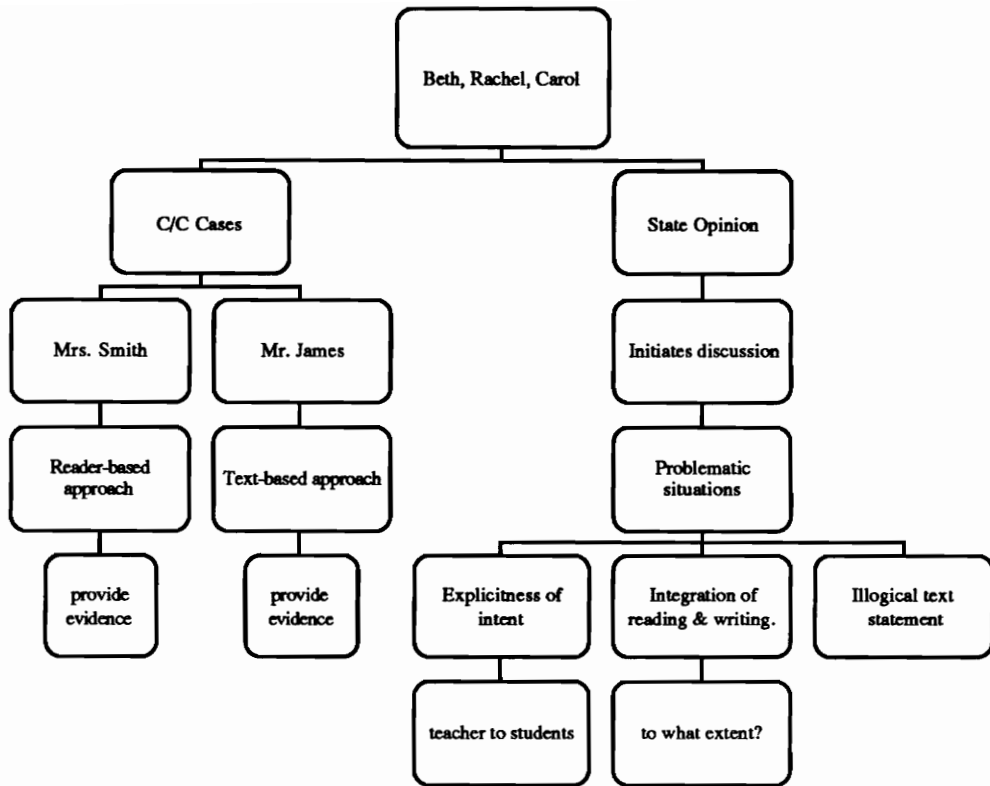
Beth, Rachel, Carol

C/C Cases

State Opinion

Mrs. Smith

Mr. James

Initiates discussion

Reader-based approach

Text-based approach

Problematic situations

provide evidence

provide evidence

Explicitness of intent

Integration of reading & writing.

Illogical text statement

teacher to students

to what extent?